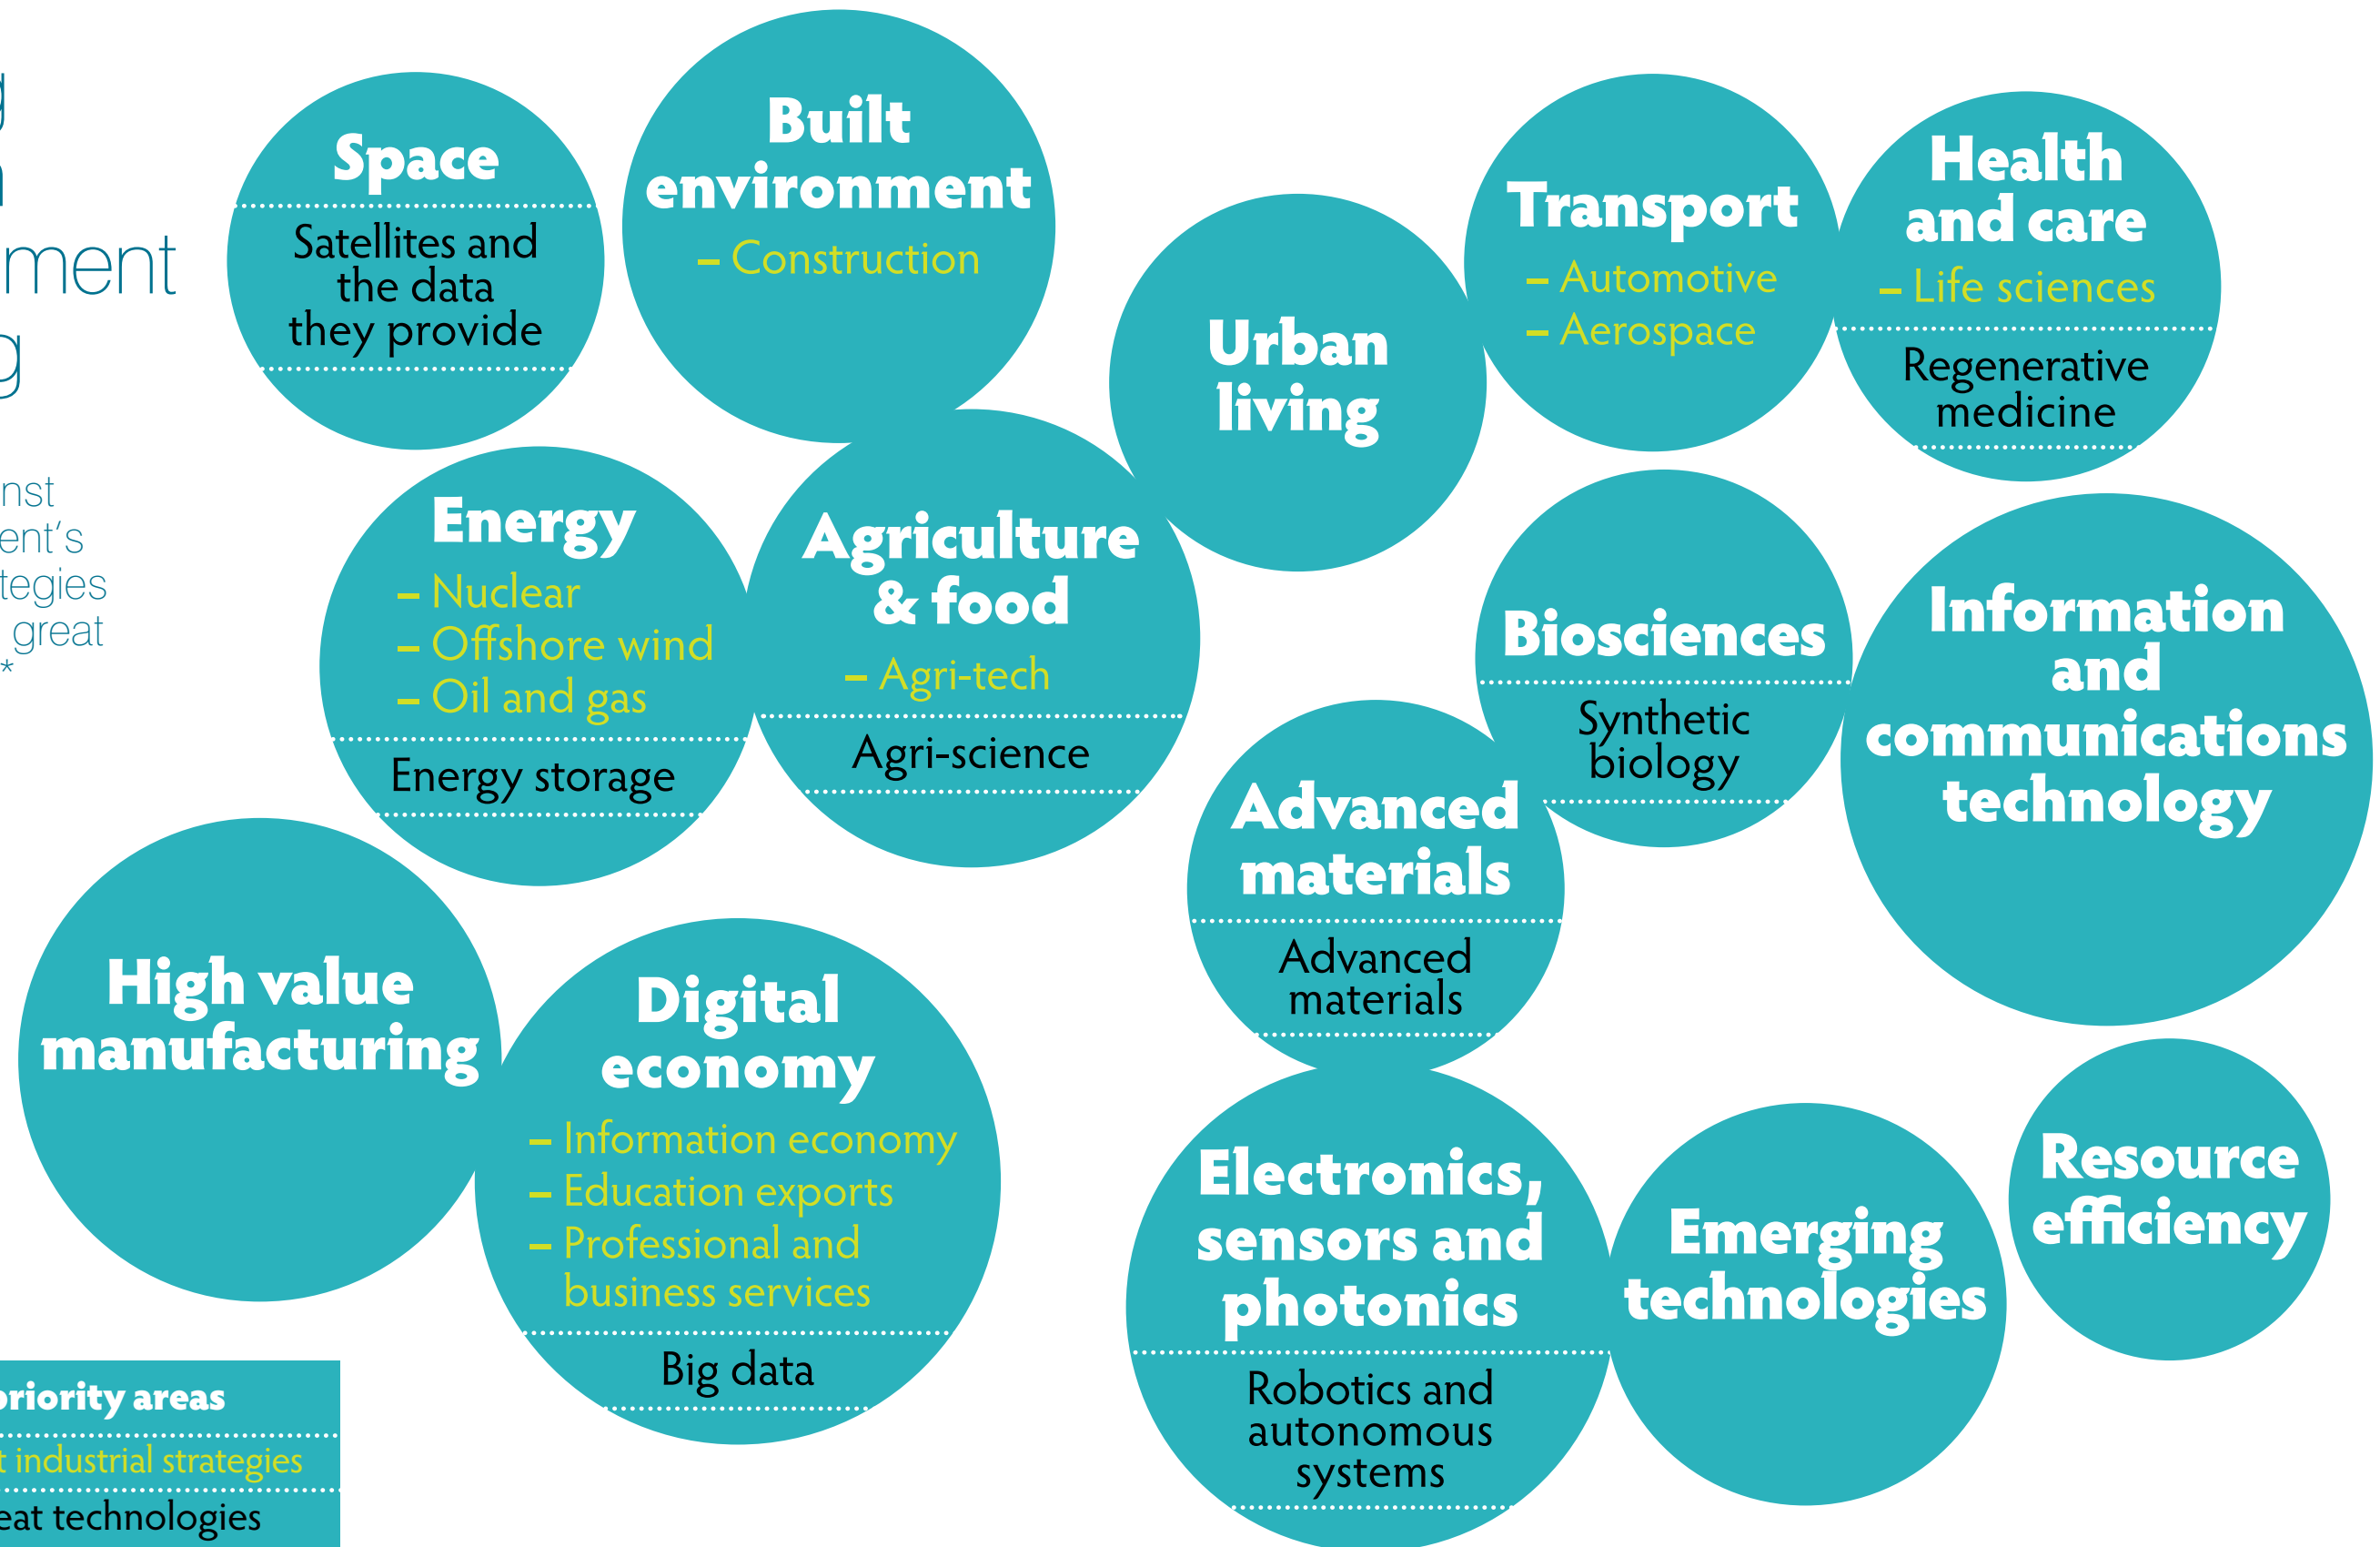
g
n
ment
g

nst
ent's
tegies
great
*

Space
Satellites and the data they provide

Built environment
– Construction

Urban living

Transport
– Automotive
– Aerospace

Health and care
– Life sciences
Regenerative medicine

Energy
– Nuclear
– Offshore wind
– Oil and gas
Energy storage

Agriculture & food
– Agri-tech
Agri-science

Biosciences
Synthetic biology

Information and communications technology

Advanced materials
Advanced materials

High value manufacturing

Digital economy
– Information economy
– Education exports
– Professional and business services
Big data

Electronics, sensors and photonics
Robotics and autonomous systems

Emerging technologies

Resource efficiency

priority areas
t industrial strategies
eat technologies